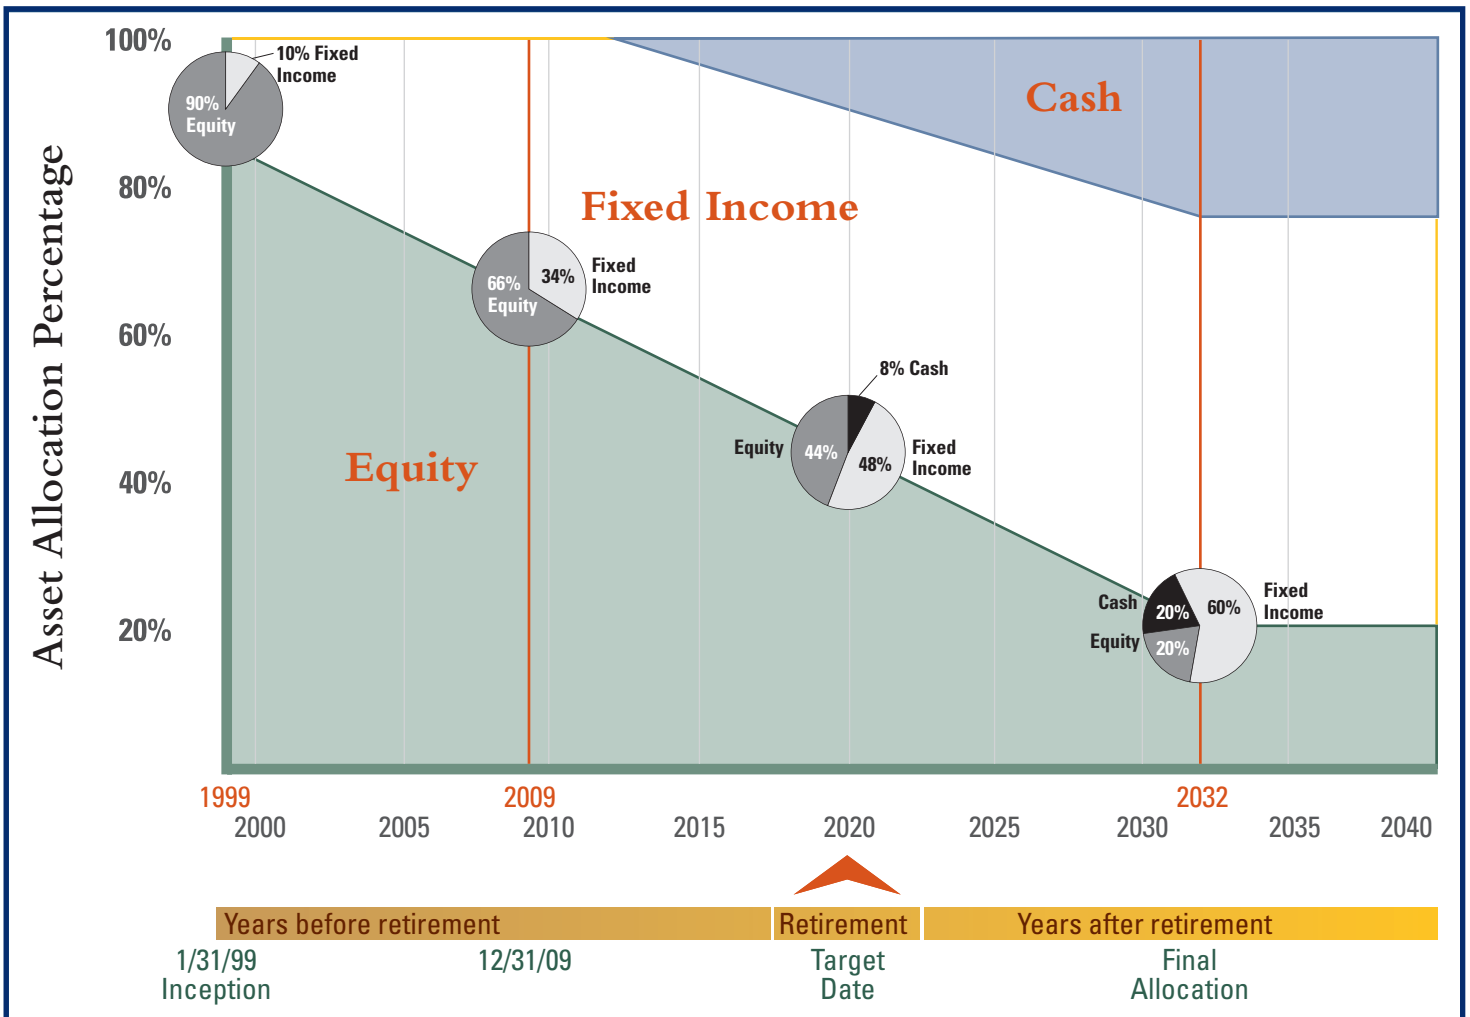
Asset Allocation Percentage

100%
80%
60%
40%
20%

10% Fixed Income
90% Equity

Cash

Fixed Income

66% Equity
34%
Fixed Income

Equity

8% Cash
Equity
44%
48%
Fixed Income

Cash
20%
60%
Fixed Income
Equity
20%

1999
2000
2005
2009
2010
2015
2020
2025
2030
2032
2035
2040

Years before retirement
Retirement
Years after retirement

1/31/99
Inception
12/31/09
Target Date
Final Allocation